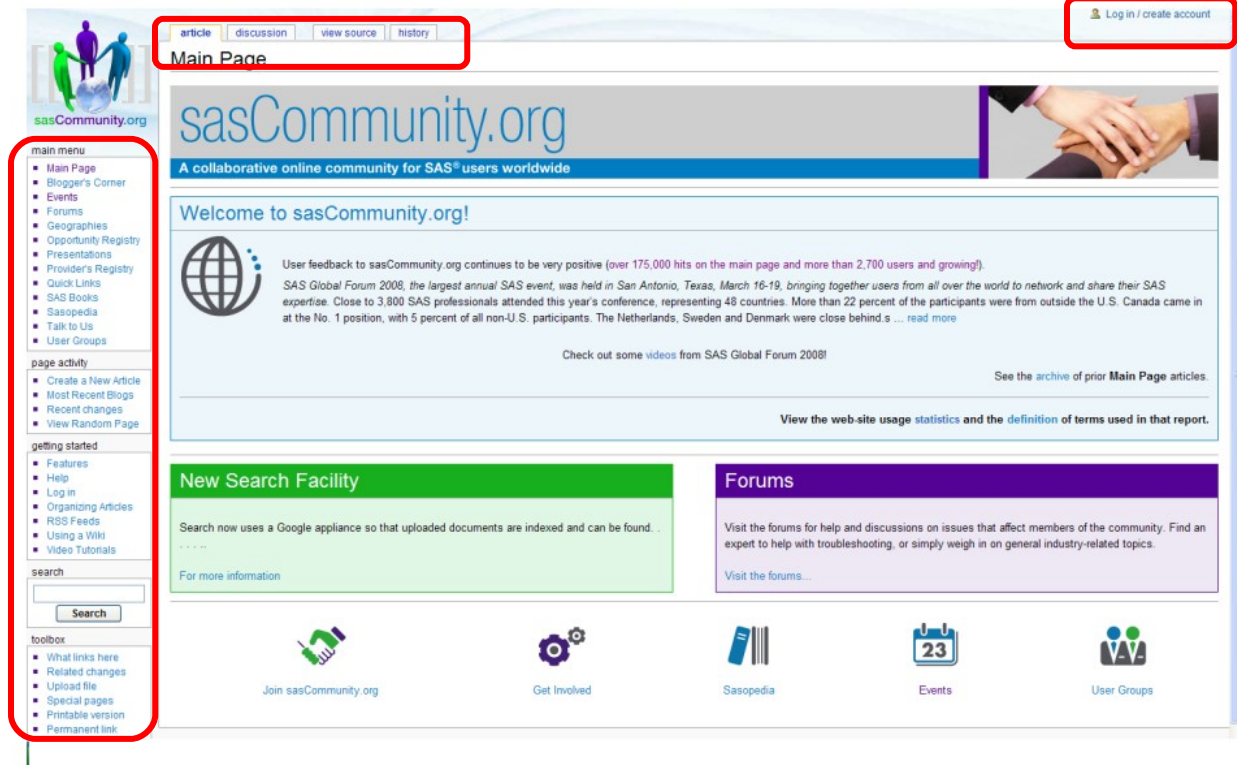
sasCommunity.org

article | discussion | view source | history

Log in / create account

Main Page

main menu
- Main Page
- Blogger's Corner
- Events
- Forums
- Geographies
- Opportunity Registry
- Presentations
- Provider's Registry
- Quick Links
- SAS Books
- Sasopedia
- Talk to Us
- User Groups

page activity
- Create a New Article
- Most Recent Blogs
- Recent changes
- View Random Page

getting started
- Features
- Help
- Log in
- Organizing Articles
- RSS Feeds
- Using a Wiki
- Video Tutorials

search

Search

toolbox
- What links here
- Related changes
- Upload file
- Special pages
- Printable version
- Permanent link

sasCommunity.org

A collaborative online community for SAS® users worldwide

Welcome to sasCommunity.org!

User feedback to sasCommunity.org continues to be very positive (over 175,000 hits on the main page and more than 2,700 users and growing!).

SAS Global Forum 2008, the largest annual SAS event, was held in San Antonio, Texas, March 16-19, bringing together users from all over the world to network and share their SAS expertise. Close to 3,800 SAS professionals attended this year's conference, representing 48 countries. More than 22 percent of the participants were from outside the U.S. Canada came in at the No. 1 position, with 5 percent of all non-U.S. participants. The Netherlands, Sweden and Denmark were close behind.s ... read more

Check out some videos from SAS Global Forum 2008!

See the archive of prior Main Page articles.

View the web-site usage statistics and the definition of terms used in that report.

New Search Facility

Search now uses a Google appliance so that uploaded documents are indexed and can be found. . . . . . .

For more information

Forums

Visit the forums for help and discussions on issues that affect members of the community. Find an expert to help with troubleshooting, or simply weigh in on general industry-related topics.

Visit the forums...

Join sasCommunity.org

Get Involved

Sasopedia

23
Events

User Groups